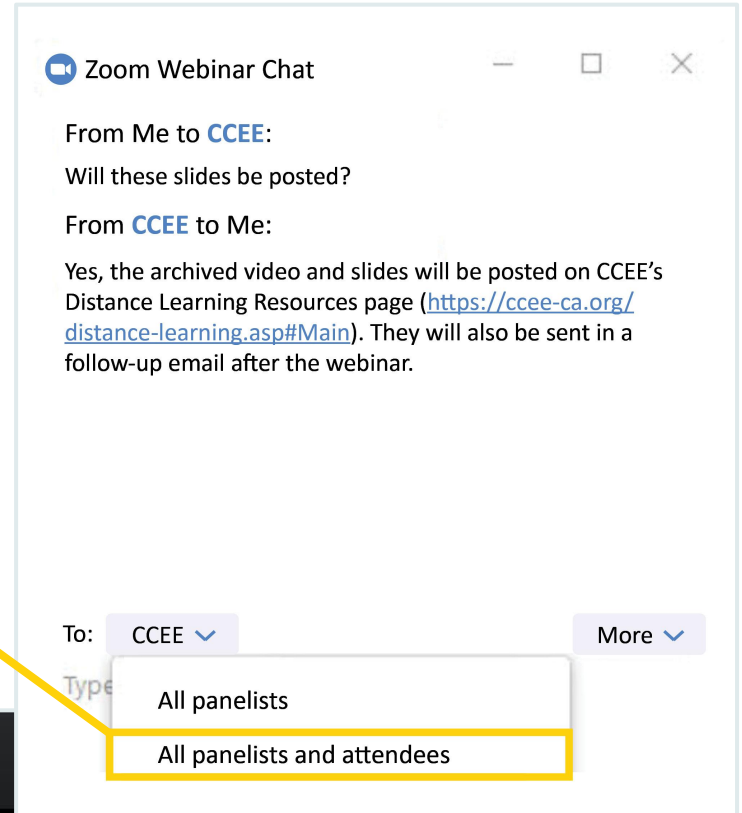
Zoom Webinar Chat

From Me to CCEE:

Will these slides be posted?

From CCEE to Me:

Yes, the archived video and slides will be posted on CCEE's Distance Learning Resources page (https://ccee-ca.org/distance-learning.asp#Main). They will also be sent in a follow-up email after the webinar.

To: CCEE

More

Type

All panelists

All panelists and attendees